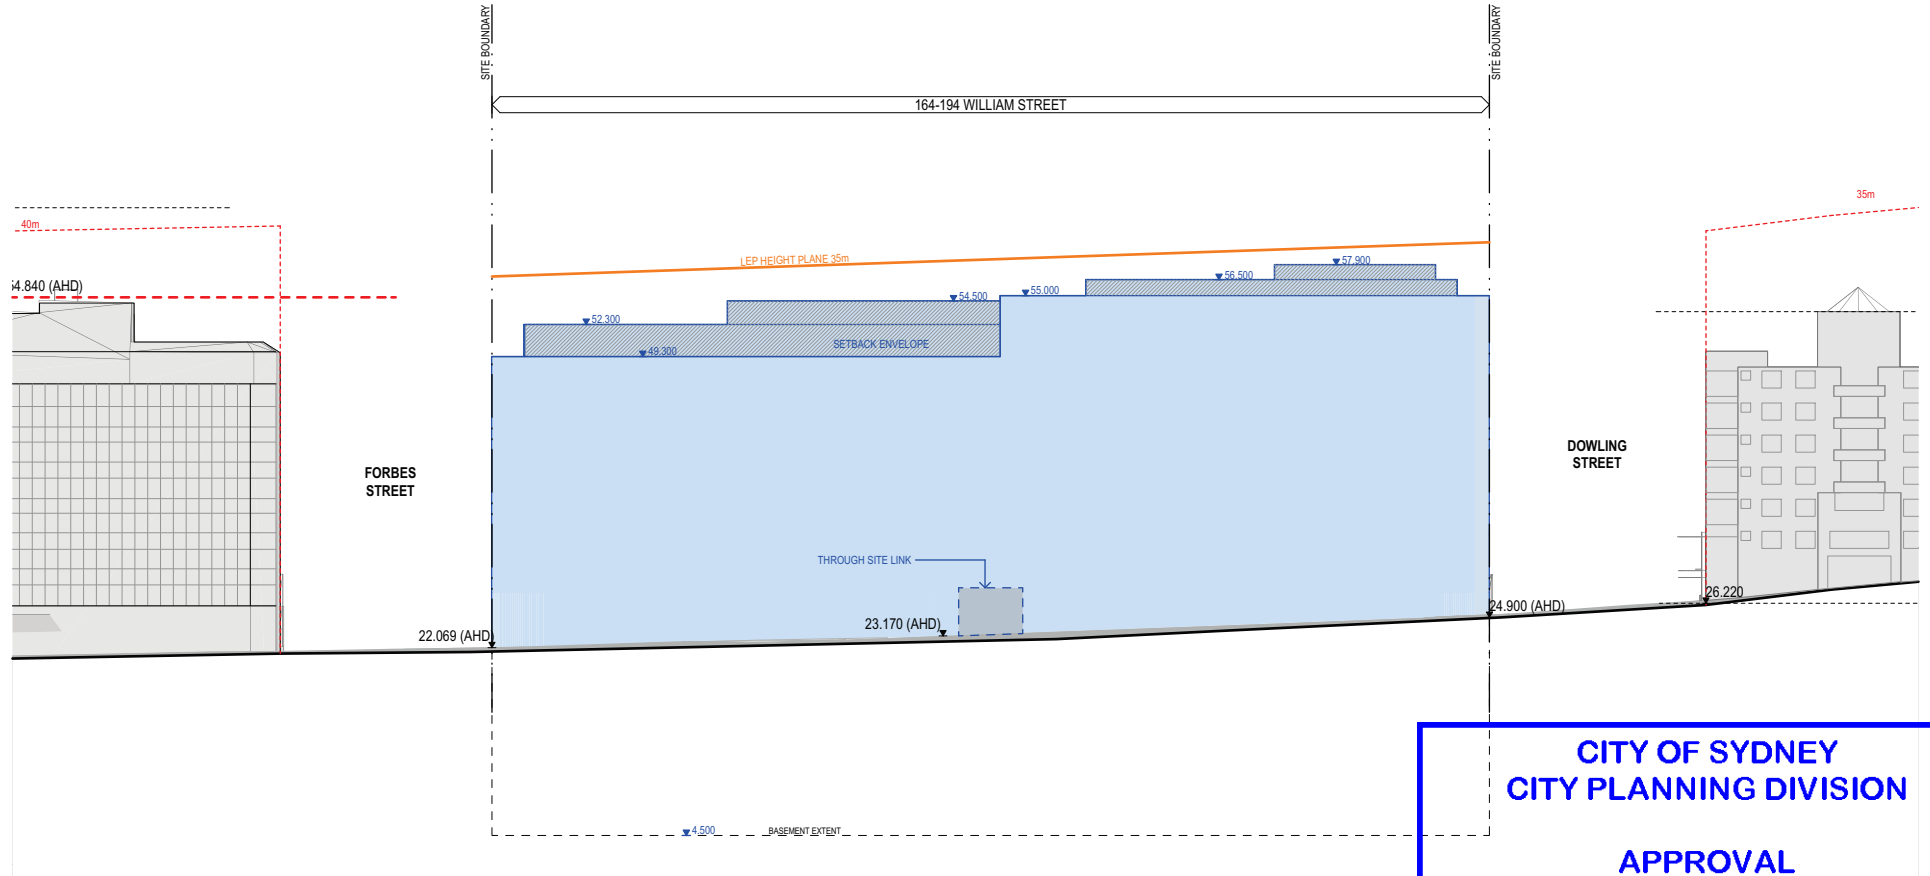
SITE BOUNDARY

SITE BOUNDARY

164-194 WILLIAM STREET

40m

35m

54.840 (AHD)

LEP HEIGHT PLANE 35m

57.900

56.500

54.500

55.000

52.300

49.300

SETBACK ENVELOPE

FORBES STREET

DOWLING STREET

THROUGH SITE LINK

22.069 (AHD)

23.170 (AHD)

24.900 (AHD)

26.220

4.500

BASEMENT EXTENT

CITY OF SYDNEY
CITY PLANNING DIVISION

APPROVAL